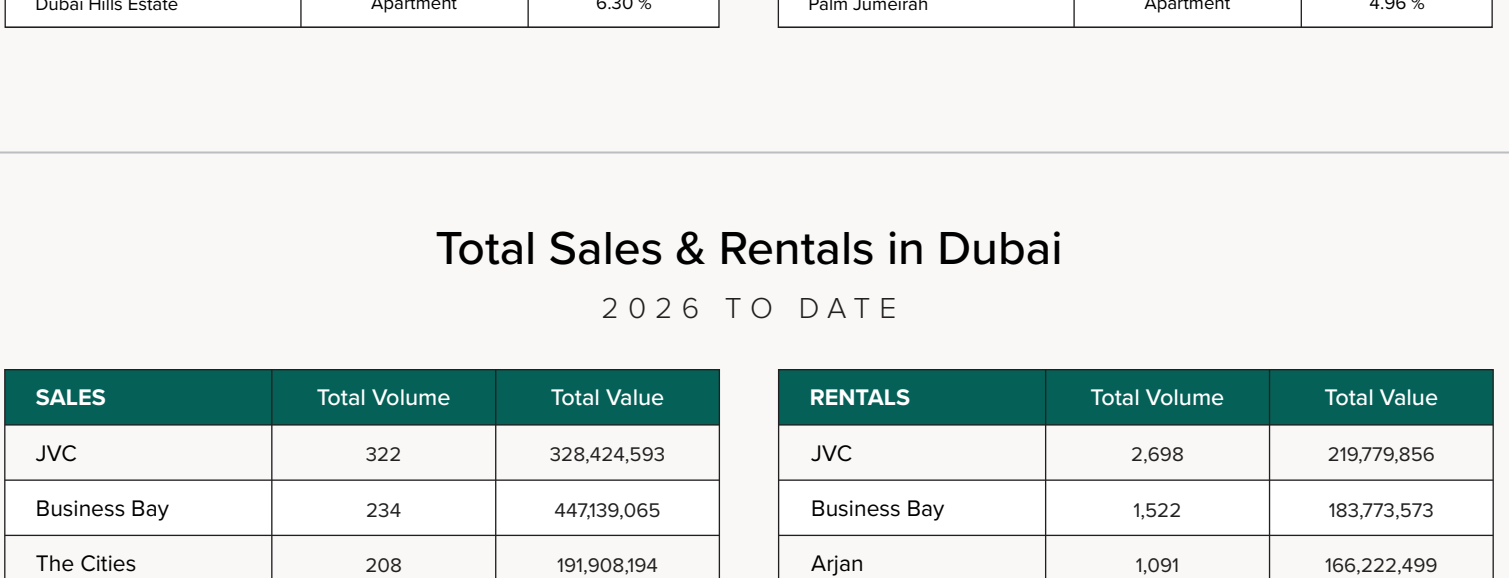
| Dubai Hills Estate | Apartment | 6.30 % |
|---|---|---|

| Palm Jumeirah | Apartment | 4.96 % |
|---|---|---|

Total Sales & Rentals in Dubai

2026 TO DATE

| SALES | Total Volume | Total Value |
|---|---|---|
| JVC | 322 | 328,424,593 |
| Business Bay | 234 | 447,139,065 |
| The Cities | 208 | 191,908,194 |

| RENTALS | Total Volume | Total Value |
|---|---|---|
| JVC | 2,698 | 219,779,856 |
| Business Bay | 1,522 | 183,773,573 |
| Arjan | 1,091 | 166,222,499 |